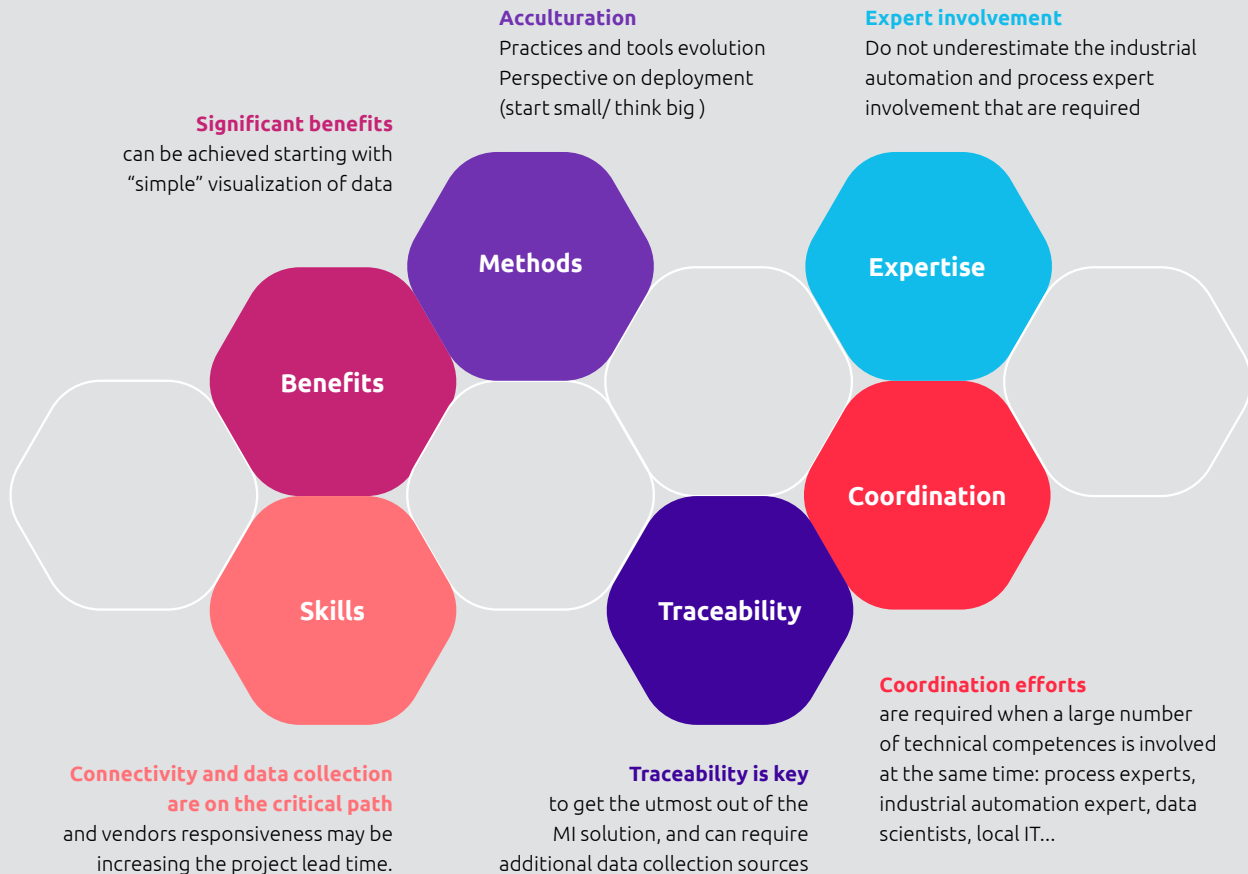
Acculturation
Practices and tools evolution
Perspective on deployment
(start small/ think big )

Expert involvement
Do not underestimate the industrial automation and process expert involvement that are required

Significant benefits
can be achieved starting with “simple” visualization of data

Methods

Expertise

Benefits

Coordination

Skills

Traceability

Coordination efforts
are required when a large number of technical competences is involved at the same time: process experts, industrial automation expert, data scientists, local IT...

Connectivity and data collection are on the critical path
and vendors responsiveness may be increasing the project lead time.

Traceability is key
to get the utmost out of the MI solution, and can require additional data collection sources